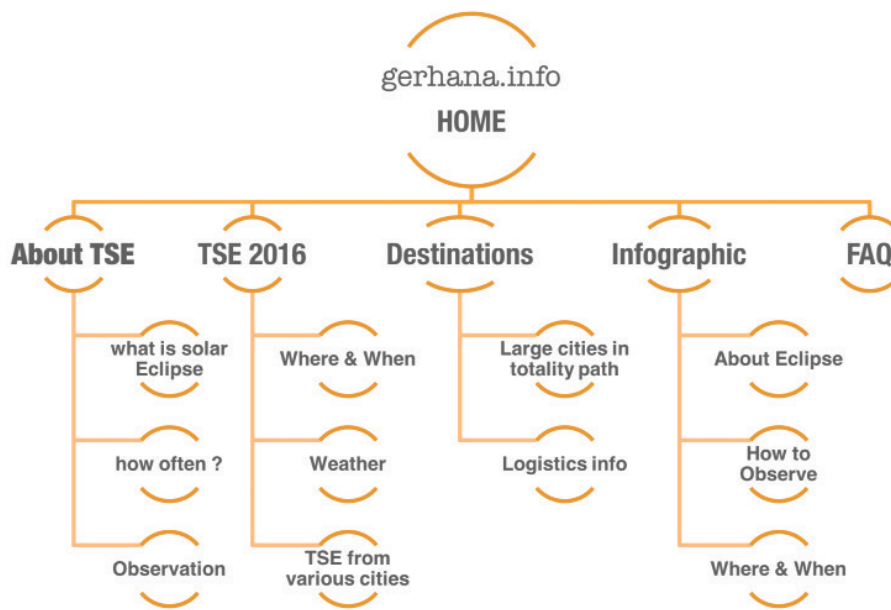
gerhana.info
HOME

About TSE
what is solar Eclipse
how often ?
Observation

TSE 2016
Where & When
Weather
TSE from various cities

Destinations
Large cities in totality path
Logistics info

Infographic
About Eclipse
How to Observe
Where & When

FAQ